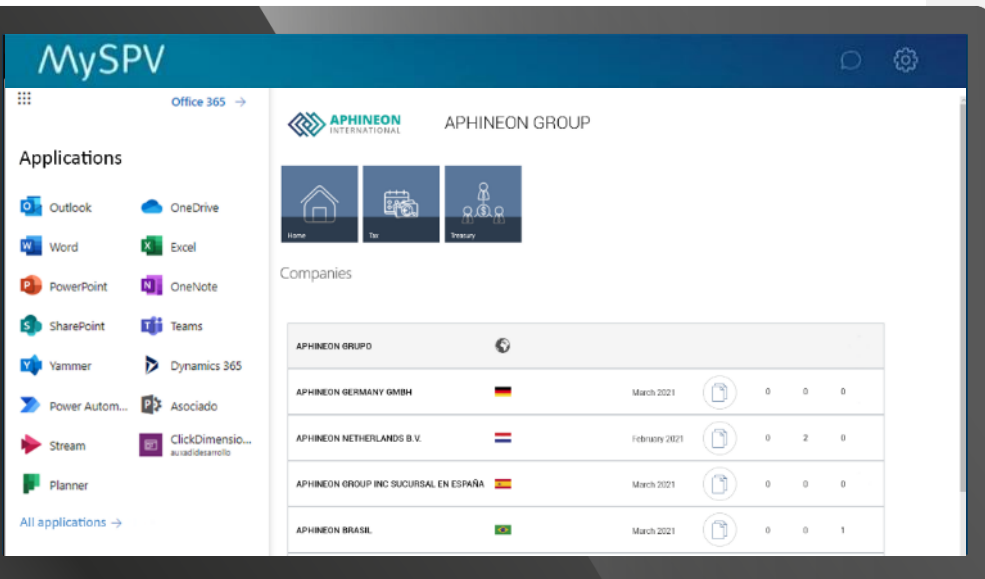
MySPV

Office 365 →

Applications

Outlook
OneDrive
Word
Excel
PowerPoint
OneNote
SharePoint
Teams
Yammer
Dynamics 365
Power Autom...
Asociado
Stream
ClickDimensio...
auxadidesarrollo
Planner

All applications →

APHINEON INTERNATIONAL

APHINEON GROUP

Home
Tax
Treasury

Companies

| | | | | | | |
|---|---|---|---|---|---|---|
| APHINEON GRUPO | | | | | | |
| APHINEON GERMANY GMBH | | March 2021 | | 0 | 0 | 0 |
| APHINEON NETHERLANDS B.V. | | February 2021 | | 0 | 2 | 0 |
| APHINEON GROUP INC SUCURSAL EN ESPAÑA | | March 2021 | | 0 | 0 | 0 |
| APHINEON BRASIL | | March 2021 | | 0 | 0 | 1 |